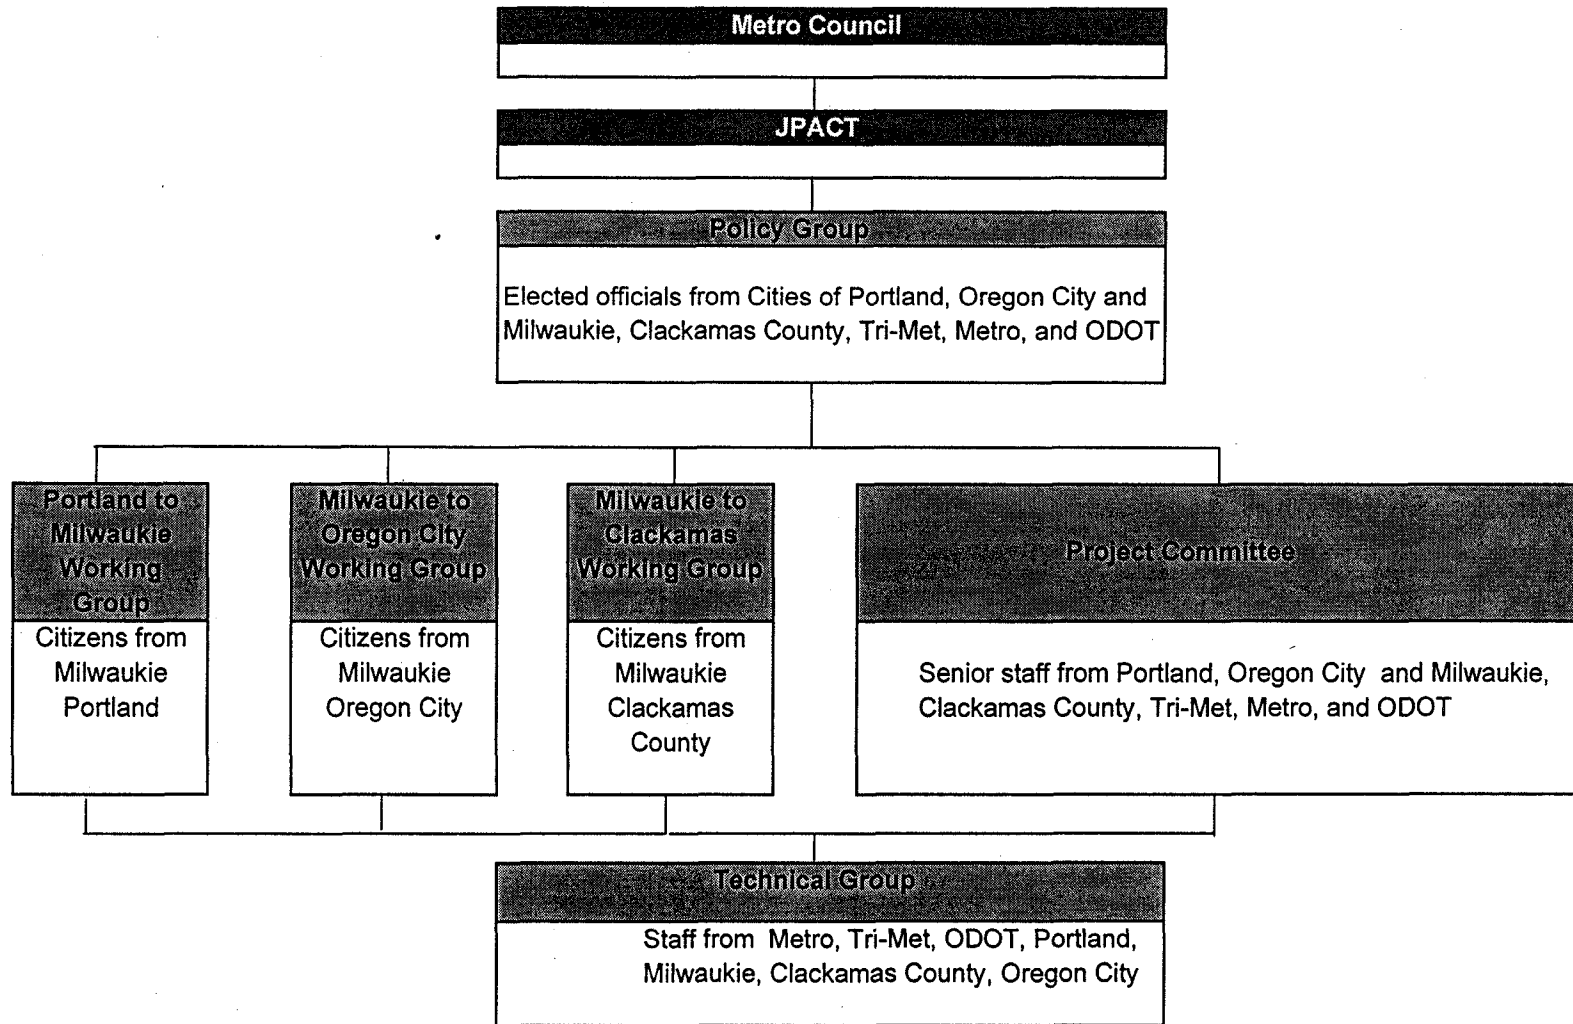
Metro Council

JPACT

Policy Group

Elected officials from Cities of Portland, Oregon City and Milwaukie, Clackamas County, Tri-Met, Metro, and ODOT

Portland to Milwaukie Working Group

Citizens from Milwaukie Portland

Milwaukie to Oregon City Working Group

Citizens from Milwaukie Oregon City

Milwaukie to Clackamas Working Group

Citizens from Milwaukie Clackamas County

Project Committee

Senior staff from Portland, Oregon City and Milwaukie, Clackamas County, Tri-Met, Metro, and ODOT

Technical Group

Staff from Metro, Tri-Met, ODOT, Portland, Milwaukie, Clackamas County, Oregon City